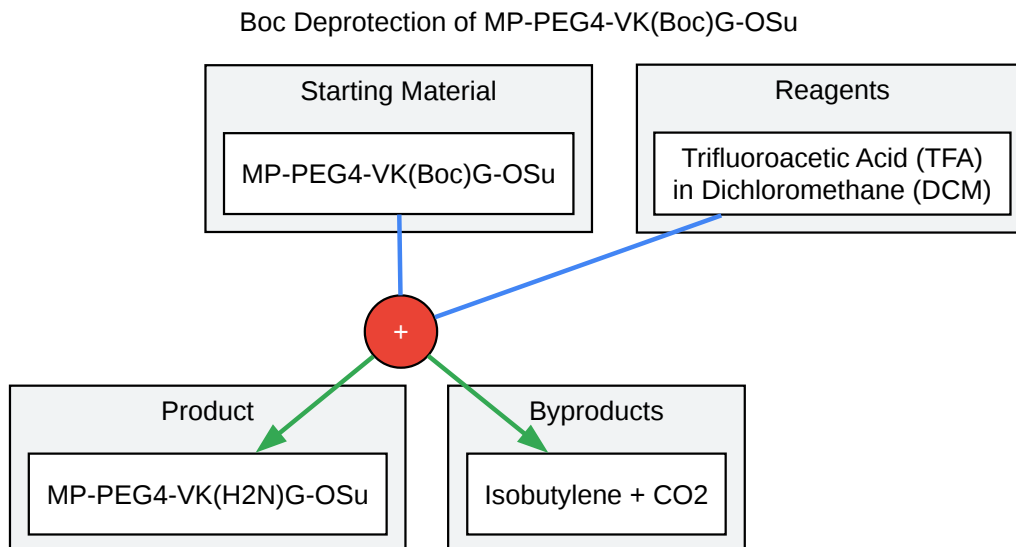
Boc Deprotection of MP-PEG4-VK(Boc)G-OSu

Starting Material

MP-PEG4-VK(Boc)G-OSu

Reagents

Trifluoroacetic Acid (TFA) in Dichloromethane (DCM)

+

Product

MP-PEG4-VK(H2N)G-OSu

Byproducts

Isobutylene + CO2